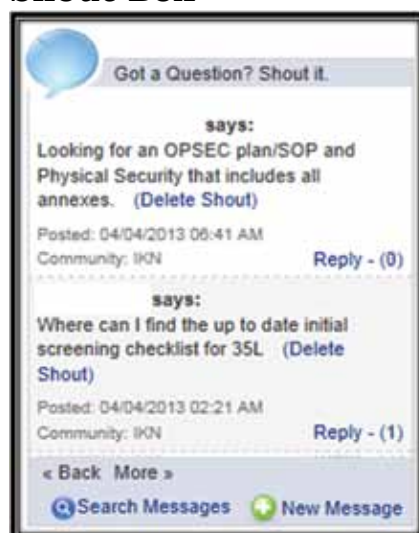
Shout Box

Got a Question? Shout it.

says:
Looking for an OPSEC plan/SOP and Physical Security that includes all annexes. (Delete Shout)

Posted: 04/04/2013 06:41 AM
Community: IKN
Reply - (0)

says:
Where can I find the up to date initial screening checklist for 35L (Delete Shout)

Posted: 04/04/2013 02:21 AM
Community: IKN
Reply - (1)

« Back More »
Search Messages New Message